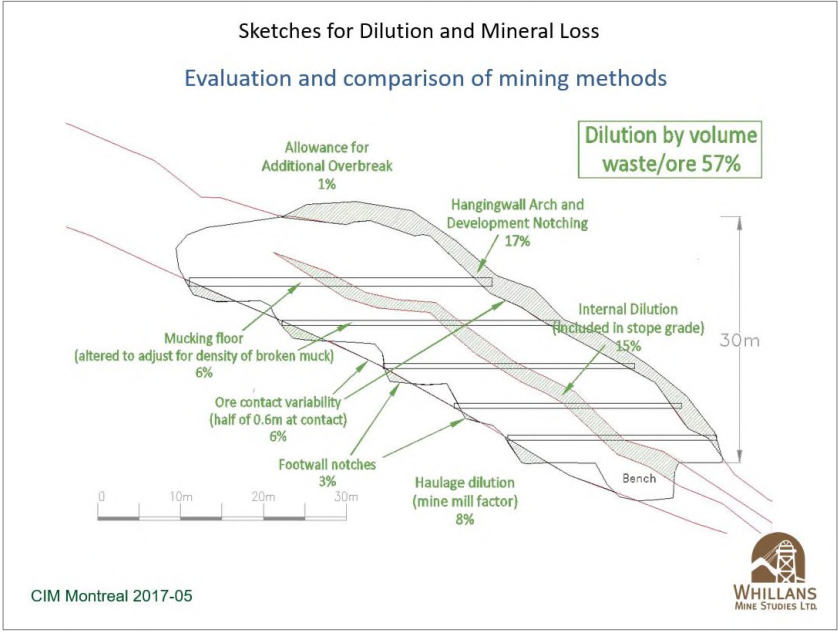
Sketches for Dilution and Mineral Loss

Evaluation and comparison of mining methods

Dilution by volume waste/ore 57%

Allowance for Additional Overbreak 1%

Hangingwall Arch and Development Notching 17%

Internal Dilution (Included in stope grade) 15%

30m

Mucking floor (altered to adjust for density of broken muck) 6%

Ore contact variability (half of 0.6m at contact) 6%

Footwall notches 3%

Haulage dilution (mine mill factor) 8%

Bench

0 10m 20m 30m

CIM Montreal 2017-05

WHILLANS MINE STUDIES LTD.